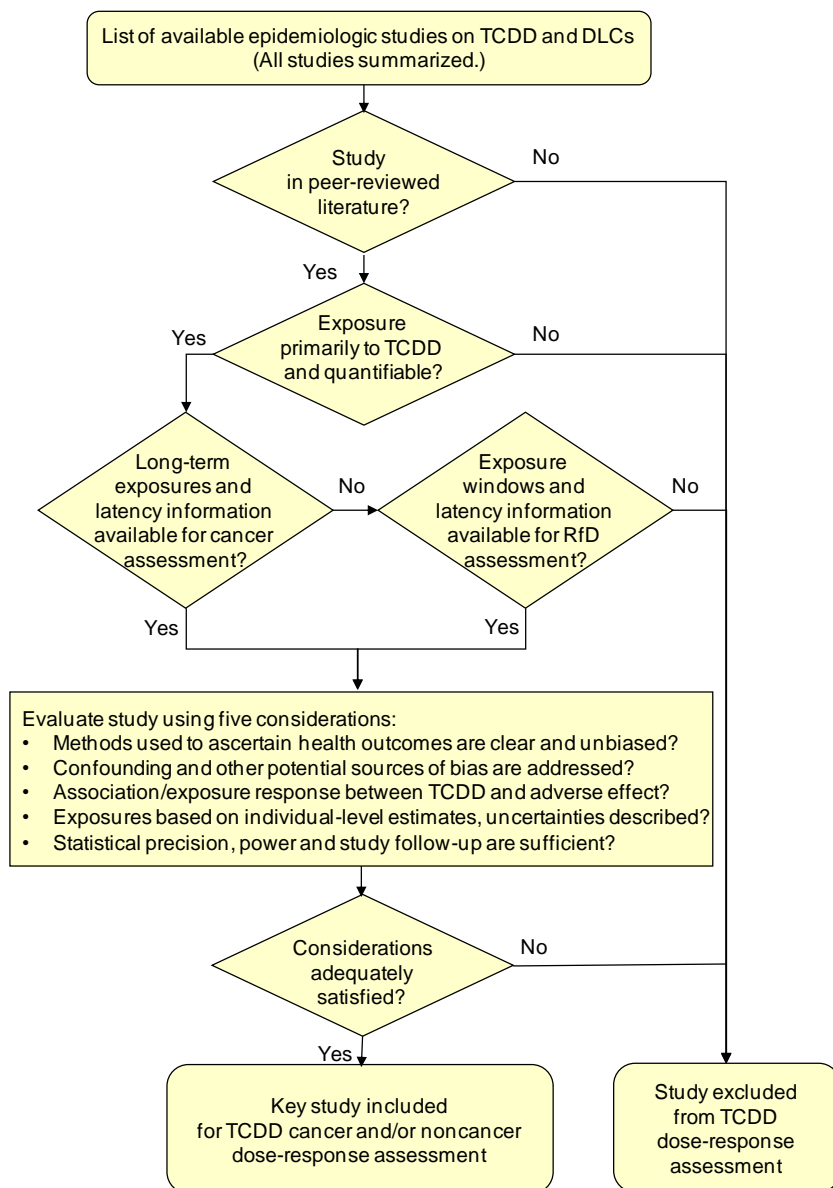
List of available epidemiologic studies on TCDD and DLCs
(All studies summarized.)

Study in peer-reviewed literature?

No

Yes

Exposure primarily to TCDD and quantifiable?

Yes

No

Long-term exposures and latency information available for cancer assessment?

No

Exposure windows and latency information available for RfD assessment?

No

Yes

Yes

Evaluate study using five considerations:
• Methods used to ascertain health outcomes are clear and unbiased?
• Confounding and other potential sources of bias are addressed?
• Association/exposure response between TCDD and adverse effect?
• Exposures based on individual-level estimates, uncertainties described?
• Statistical precision, power and study follow-up are sufficient?

Considerations adequately satisfied?

No

Yes

Key study included for TCDD cancer and/or noncancer dose-response assessment

Study excluded from TCDD dose-response assessment